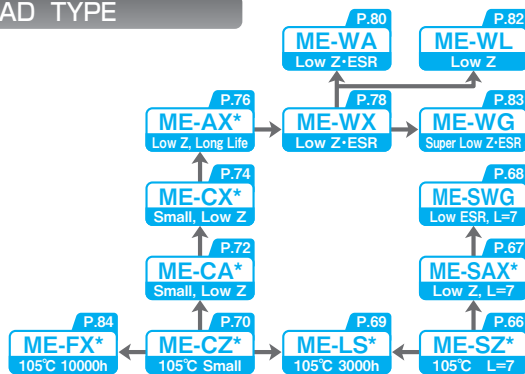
AD TYPE

P.80
ME-WA
Low Z•ESR

P.82
ME-WL
Low Z

P.76
ME-AX*
Low Z, Long Life

P.78
ME-WX
Low Z•ESR

P.83
ME-WG
Super Low Z•ESR

P.74
ME-CX*
Small, Low Z

P.68
ME-SWG
Low ESR, L=7

P.72
ME-CA*
Small, Low Z

P.67
ME-SAX*
Low Z, L=7

P.84
ME-FX*
105℃ 10000h

P.70
ME-CZ*
105℃ Small

P.69
ME-LS*
105℃ 3000h

P.66
ME-SZ*
105℃ L=7